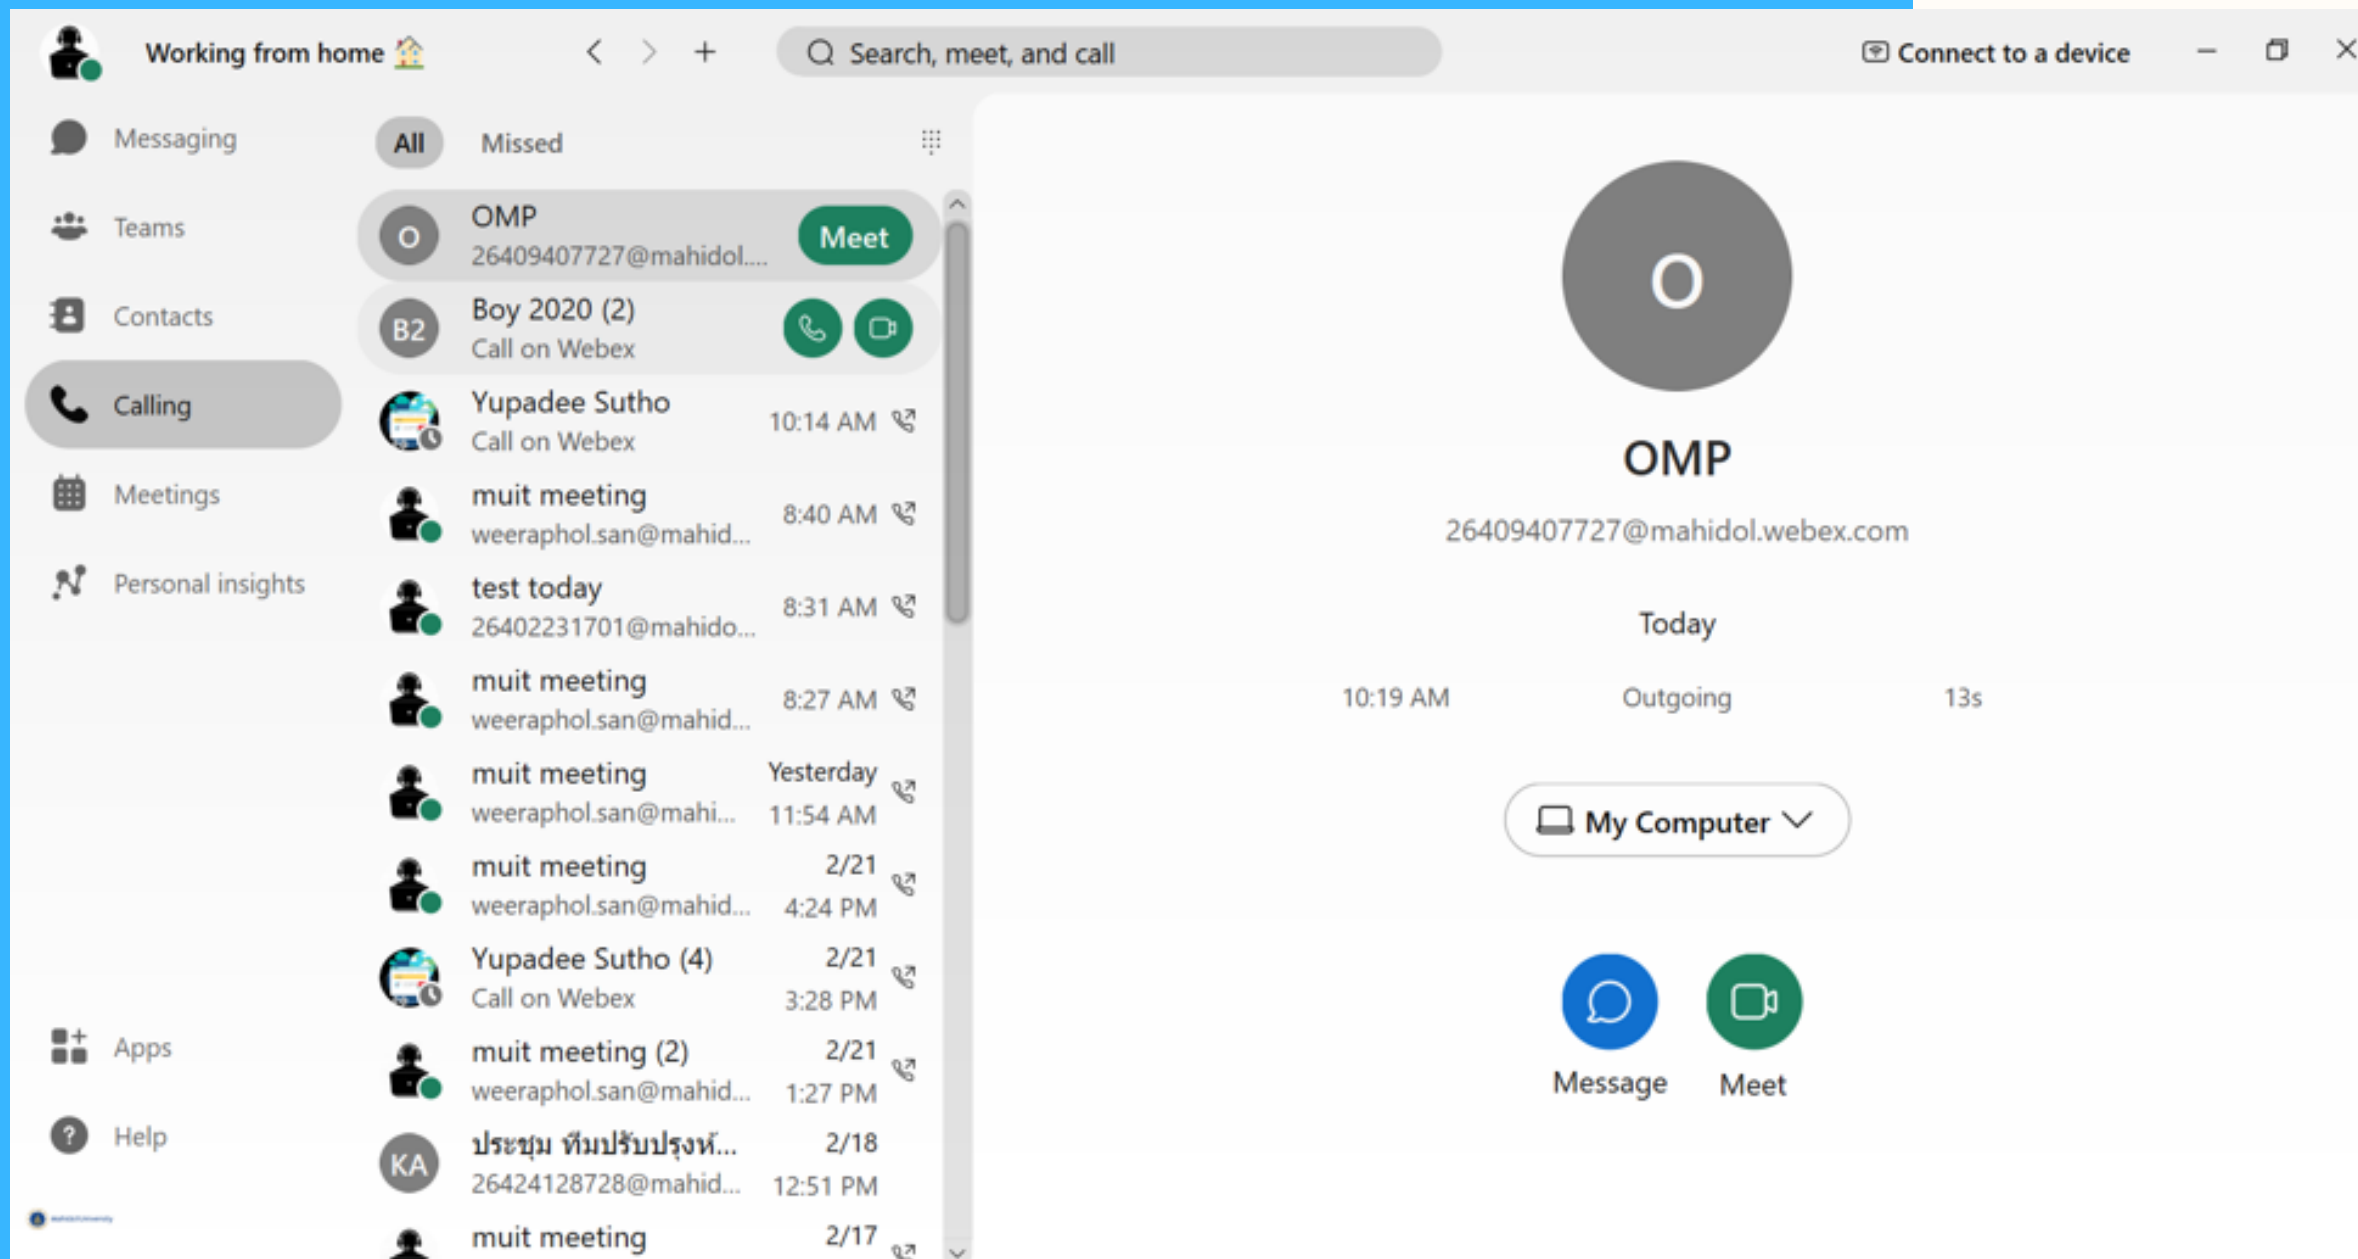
Working from home 🏠

Search, meet, and call

Connect to a device

Messaging

Teams

Contacts

Calling

Meetings

Personal insights

Apps

Help

All

Missed

O
OMP
26409407727@mahidol....
Meet

B2
Boy 2020 (2)
Call on Webex

Yupadee Sutho
Call on Webex
10:14 AM

muit meeting
weeraphol.san@mahid...
8:40 AM

test today
26402231701@mahido...
8:31 AM

muit meeting
weeraphol.san@mahid...
8:27 AM

muit meeting
weeraphol.san@mahi...
Yesterday
11:54 AM

muit meeting
weeraphol.san@mahid...
2/21
4:24 PM

Yupadee Sutho (4)
Call on Webex
2/21
3:28 PM

muit meeting (2)
weeraphol.san@mahid...
2/21
1:27 PM

KA
ประชุม ทีมปรับปรุงห์...
26424128728@mahid...
2/18
12:51 PM

muit meeting
2/17

O

OMP

26409407727@mahidol.webex.com

Today

| 10:19 AM | Outgoing | 13s |
|---|---|---|

My Computer

Message

Meet